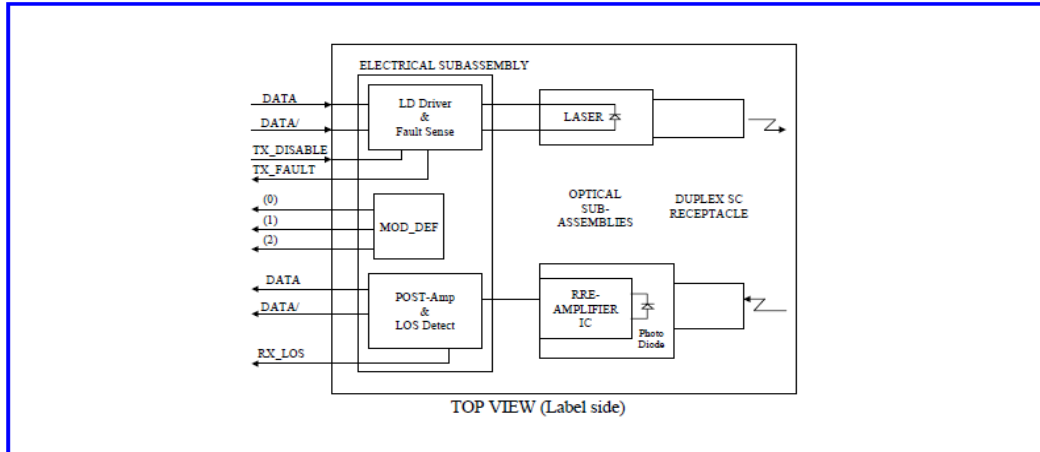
ELECTRICAL SUBASSEMBLY

DATA

DATA/

TX_DISABLE

TX_FAULT

LD Driver & Fault Sense

LASER

(0)

(1)

(2)

MOD_DEF

OPTICAL SUB-ASSEMBLIES

DUPLEX SC RECEPTACLE

DATA

DATA/

POST-Amp & LOS Detect

RRE-AMPLIFIER IC

Photo Diode

RX_LOS

TOP VIEW (Label side)